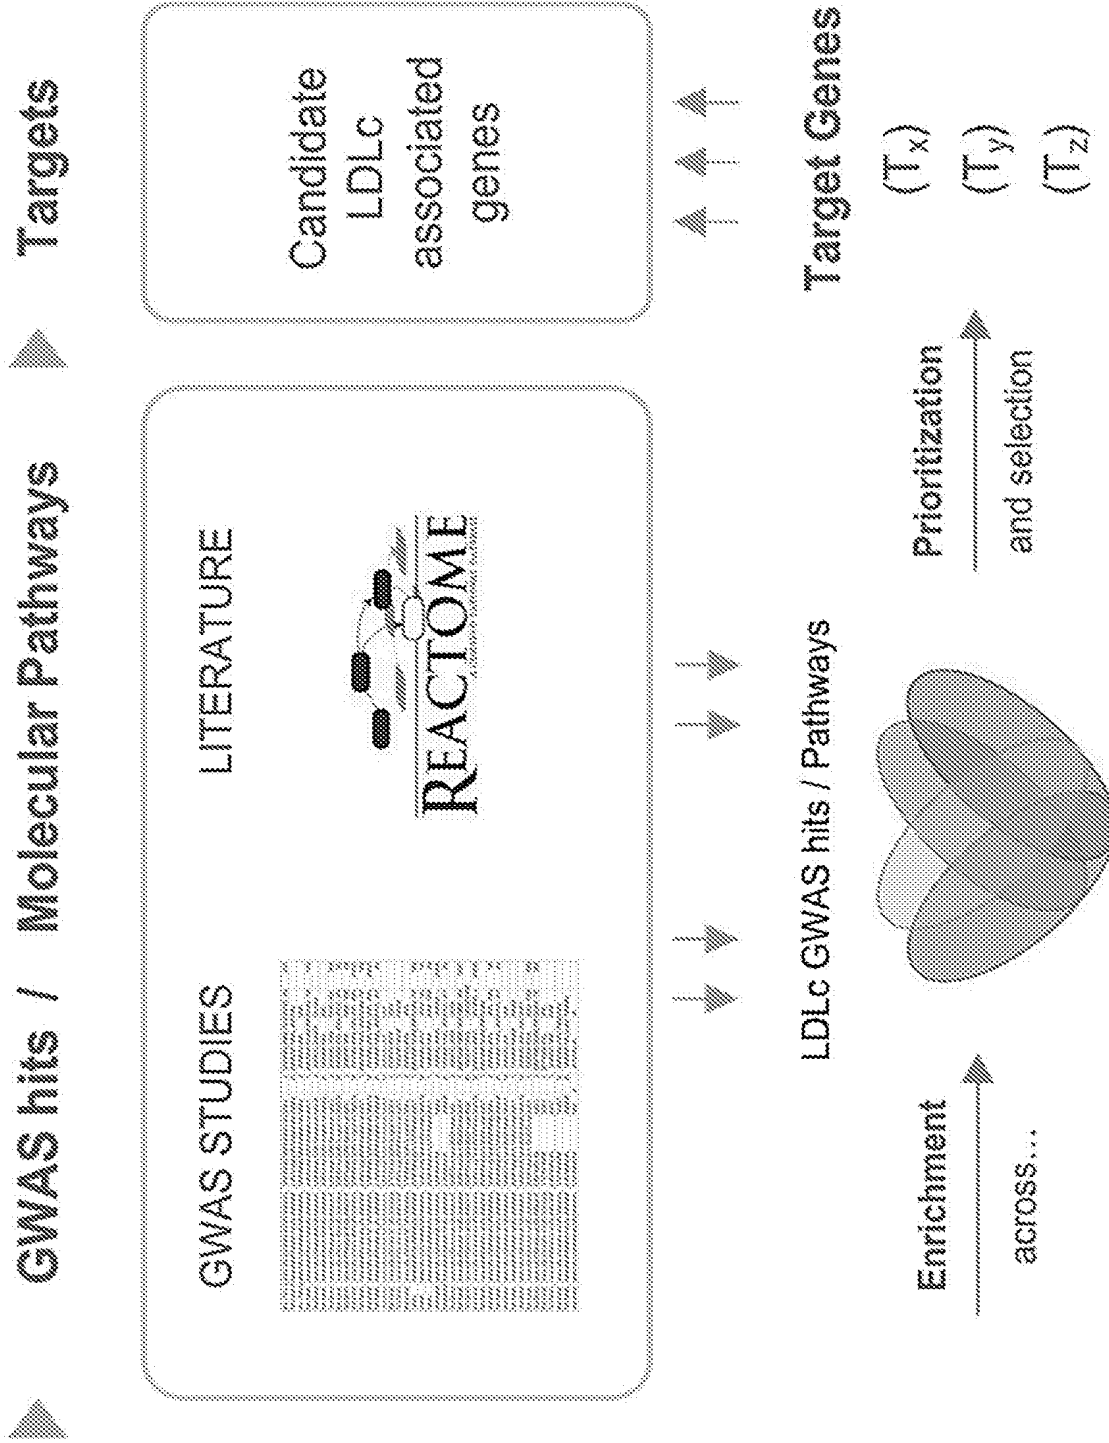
GWAS hits / Molecular Pathways

Targets

GWAS STUDIES

LITERATURE

REACTOME

Candidate LDLc associated genes

LDLc GWAS hits / Pathways

Enrichment across...

Prioritization and selection

Target Genes

$(T_x)$

$(T_y)$

$(T_z)$